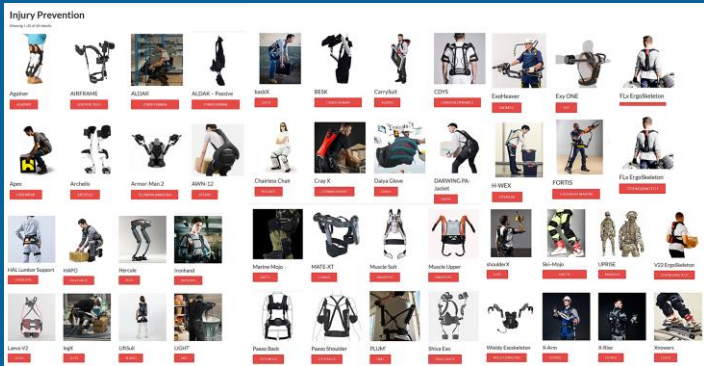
Injury Prevention

Showing 1-44 of 44 results

Againer
AIRFRAME
ALDAK
ALDAK – Passive
backX
BESK
CarrySuit
CDYS
ExoHeaver
Exy ONE
FLx ErgoSkeleton

Apex
Archelis
Armor-Man 2
AWN-12
Chairless Chair
Cray X
Daiya Glove
DARWING PA-Jacket
H-WEX
FORTIS
FLx ErgoSkeleton

HAL Lumbar Support
HAPO
Hercule
Ironhand
Marine Mojo
MATE-XT
Muscle Suit
Muscle Upper
shoulderX
Ski~Mojo
UPRISE
V22 ErgoSkeleton

Laevo V2
legX
LiftSuit
LIGHT
Paexo Back
Paexo Shoulder
PLUM
Shiva Exo
Waldy Exoskeleton
X-Arm
X-Rise
Xoswers